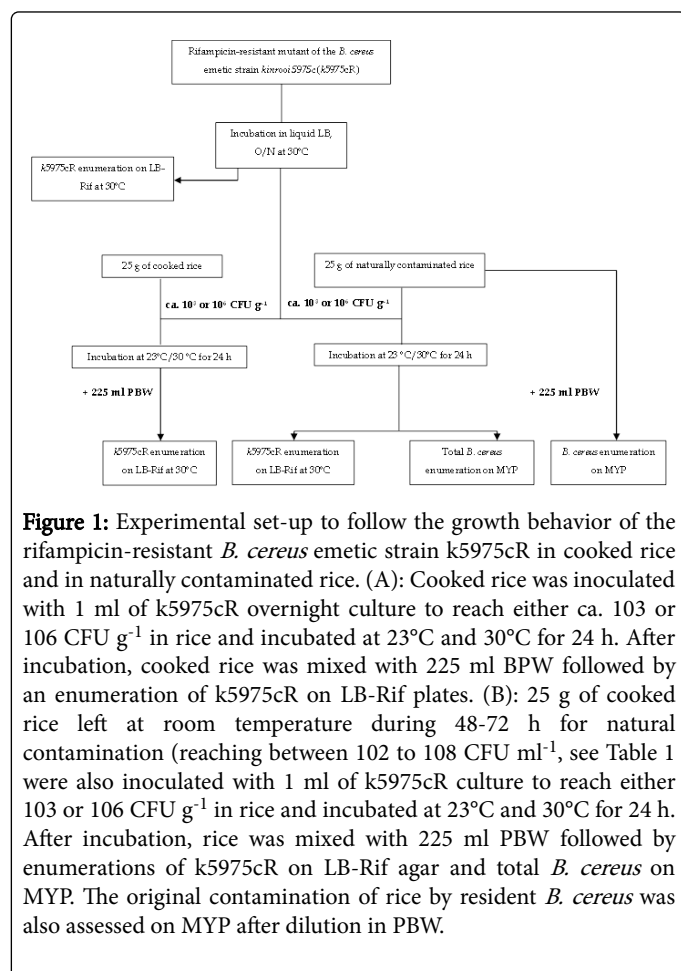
Rifampicin-resistant mutant of the *B. cereus* emetic strain *kinrooi* 5975c (*k*5975cR)

Incubation in liquid LB, O/N at 30°C

*k*5975cR enumeration on LB-Rif at 30°C

25 g of cooked rice

25 g of naturally contaminated rice

ca. $10^3$ or $10^6$ CFU g$^{-1}$

ca. $10^3$ or $10^6$ CFU g$^{-1}$

Incubation at 23°C/30 °C for 24 h

Incubation at 23 °C/30°C for 24 h

+ 225 ml PBW

+ 225 ml PBW

*k*5975cR enumeration on LB-Rif at 30°C

*k*5975cR enumeration on LB-Rif at 30°C

Total *B. cereus* enumeration on MYP

*B. cereus* enumeration on MYP

**Figure 1:** Experimental set-up to follow the growth behavior of the rifampicin-resistant *B. cereus* emetic strain k5975cR in cooked rice and in naturally contaminated rice. (A): Cooked rice was inoculated with 1 ml of k5975cR overnight culture to reach either ca. 103 or 106 CFU g$^{-1}$ in rice and incubated at 23°C and 30°C for 24 h. After incubation, cooked rice was mixed with 225 ml BPW followed by an enumeration of k5975cR on LB-Rif plates. (B): 25 g of cooked rice left at room temperature during 48-72 h for natural contamination (reaching between 102 to 108 CFU ml$^{-1}$, see Table 1 were also inoculated with 1 ml of k5975cR culture to reach either 103 or 106 CFU g$^{-1}$ in rice and incubated at 23°C and 30°C for 24 h. After incubation, rice was mixed with 225 ml PBW followed by enumerations of k5975cR on LB-Rif agar and total *B. cereus* on MYP. The original contamination of rice by resident *B. cereus* was also assessed on MYP after dilution in PBW.